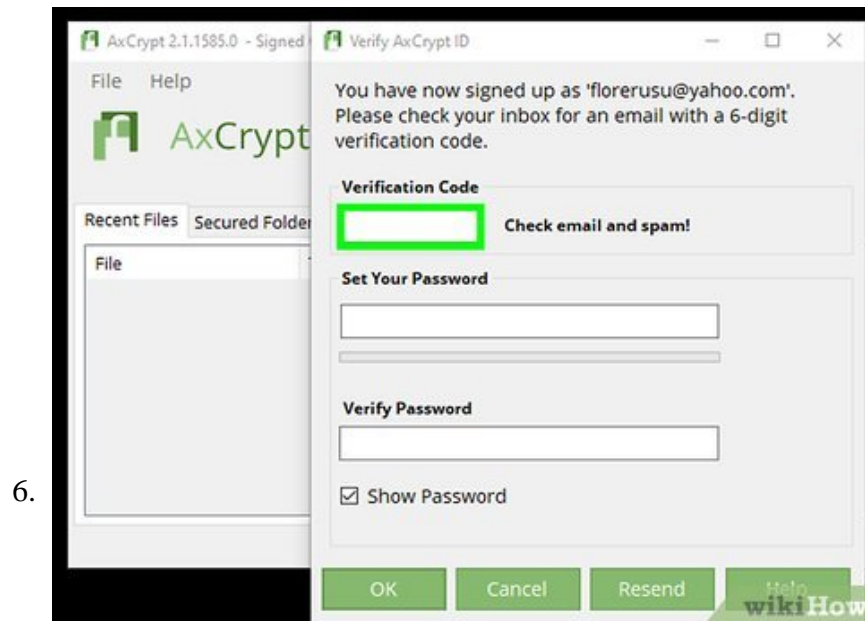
6.

AxCrypt 2.1.1585.0 - Signed

File Help

AxCrypt

Recent Files Secured Folder

File

Verify AxCrypt ID

You have now signed up as 'florerusu@yahoo.com'. Please check your inbox for an email with a 6-digit verification code.

Verification Code

Check email and spam!

Set Your Password

Verify Password

☑ Show Password

OK Cancel Resend Help

wikiHow